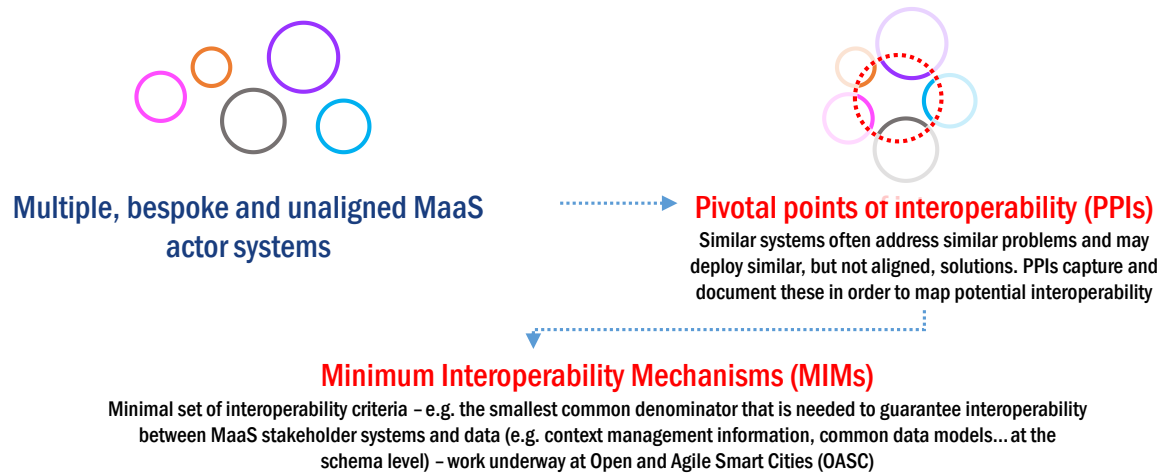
Multiple, bespoke and unaligned MaaS actor systems

Pivotal points of interoperability (PPIs)

Similar systems often address similar problems and may deploy similar, but not aligned, solutions. PPIs capture and document these in order to map potential interoperability

Minimum Interoperability Mechanisms (MIMs)

Minimal set of interoperability criteria – e.g. the smallest common denominator that is needed to guarantee interoperability between MaaS stakeholder systems and data (e.g. context management information, common data models… at the schema level) – work underway at Open and Agile Smart Cities (OASC)